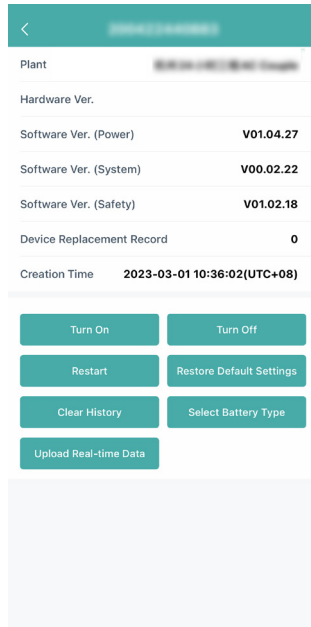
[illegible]

Plant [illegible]

Hardware Ver.

Software Ver. (Power) V01.04.27

Software Ver. (System) V00.02.22

Software Ver. (Safety) V01.02.18

Device Replacement Record 0

Creation Time 2023-03-01 10:36:02(UTC+08)

Turn On
Turn Off
Restart
Restore Default Settings
Clear History
Select Battery Type
Upload Real-time Data